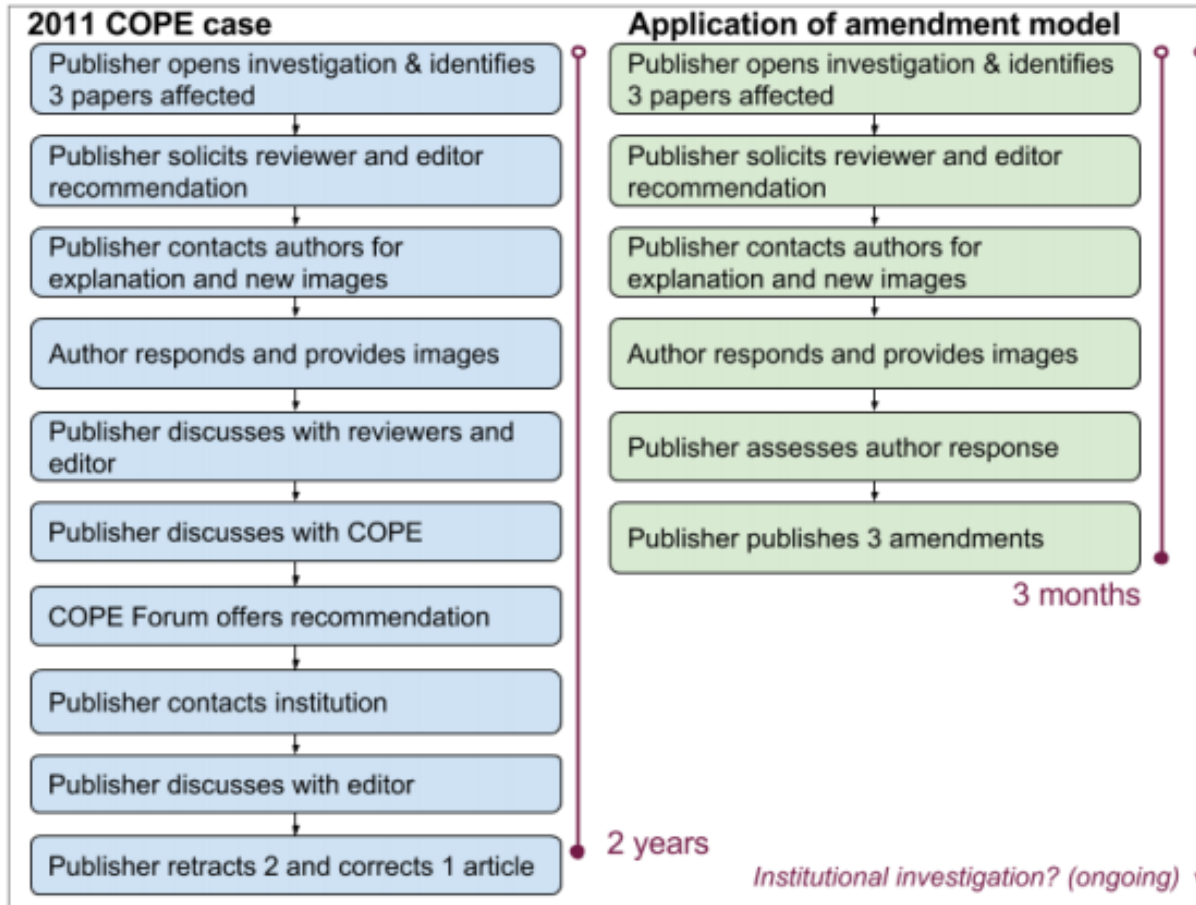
2011 COPE case

Publisher opens investigation & identifies 3 papers affected

Publisher solicits reviewer and editor recommendation

Publisher contacts authors for explanation and new images

Author responds and provides images

Publisher discusses with reviewers and editor

Publisher discusses with COPE

COPE Forum offers recommendation

Publisher contacts institution

Publisher discusses with editor

Publisher retracts 2 and corrects 1 article

2 years

Application of amendment model

Publisher opens investigation & identifies 3 papers affected

Publisher solicits reviewer and editor recommendation

Publisher contacts authors for explanation and new images

Author responds and provides images

Publisher assesses author response

Publisher publishes 3 amendments

3 months

Institutional investigation? (ongoing)